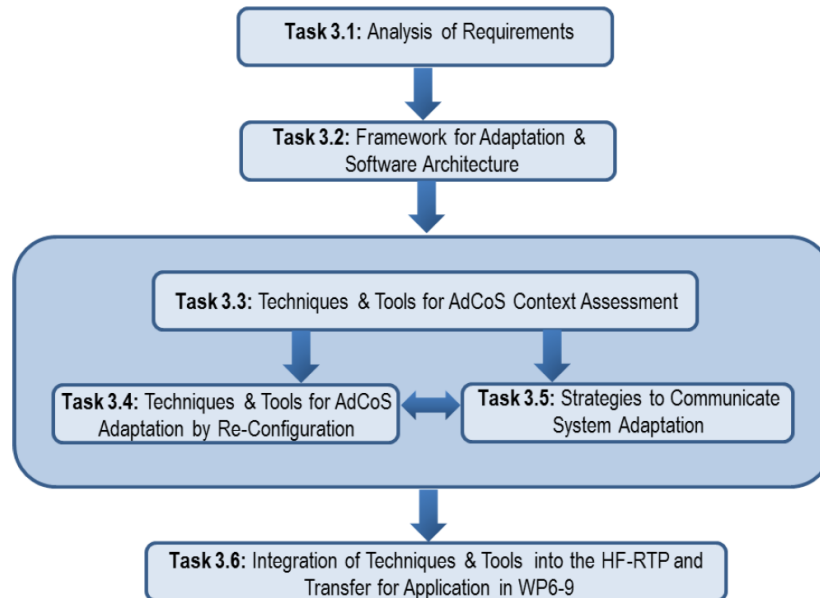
**Task 3.1:** Analysis of Requirements

**Task 3.2:** Framework for Adaptation & Software Architecture

**Task 3.3:** Techniques & Tools for AdCoS Context Assessment

**Task 3.4:** Techniques & Tools for AdCoS Adaptation by Re-Configuration

**Task 3.5:** Strategies to Communicate System Adaptation

**Task 3.6:** Integration of Techniques & Tools into the HF-RTP and Transfer for Application in WP6-9